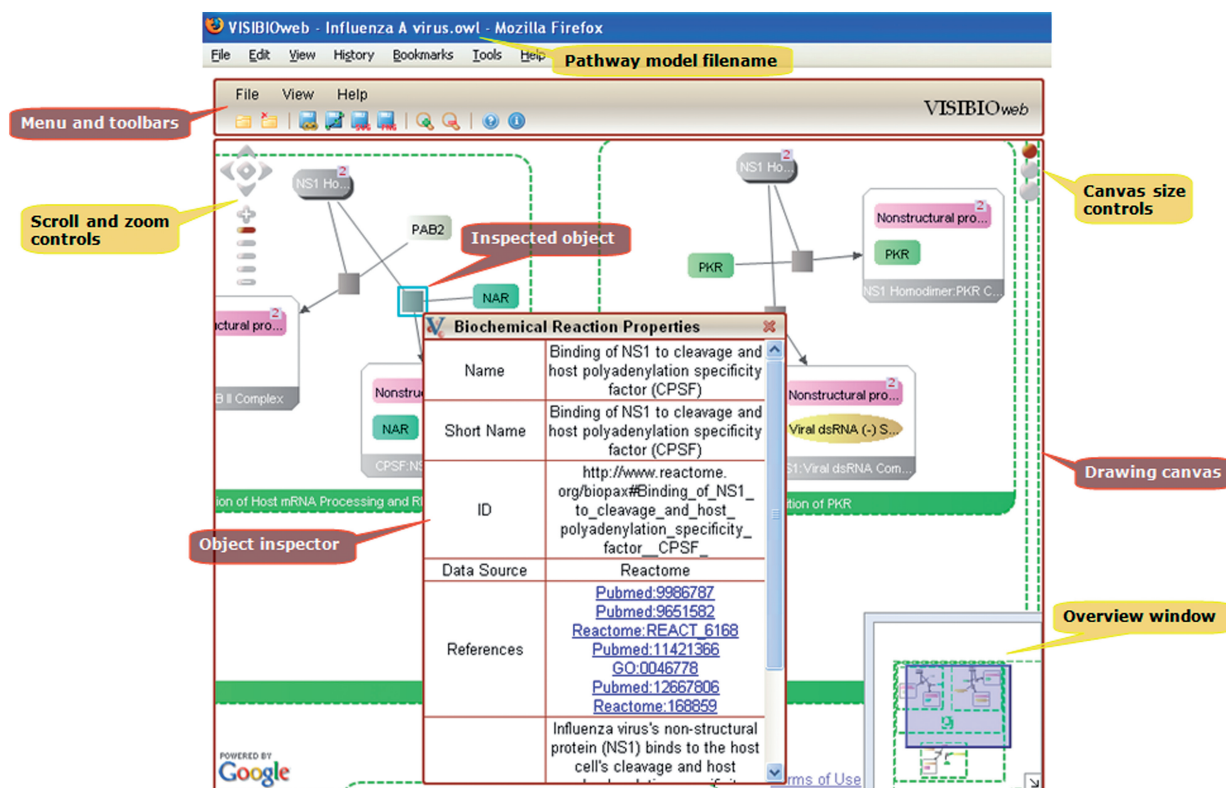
VISIBIOweb - Influenza A virus.owl - Mozilla Firefox

File Edit View History Bookmarks Tools Help

Pathway model filename

Menu and toolbars

File View Help

VISIBIOweb

Scroll and zoom controls

Inspected object

Canvas size controls

NS1 Ho... 2

PAB2

NAR

tructural pro... 2

B II Complex

Nonstruc

NAR

CPSF:NS

tion of Host mRNA Processing and R

NS1 Ho... 2

Nonstructural pro... 2

PKR

PKR

NS1 Homodimer:PKR C...

Nonstructural pro... 2

Viral dsRNA (-) S...

1:Viral dsRNA Com...

tion of PKR

Drawing canvas

Biochemical Reaction Properties

| Name | Binding of NS1 to cleavage and host polyadenylation specificity factor (CPSF) |
|---|---|
| Short Name | Binding of NS1 to cleavage and host polyadenylation specificity factor (CPSF) |
| ID | http://www.reactome.org/biopax#Binding_of_NS1_to_cleavage_and_host_polyadenylation_specificity_factor__CPSF_ |
| Data Source | Reactome |
| References | Pubmed:9986787 Pubmed:9651582 Reactome:REACT_6168 Pubmed:11421366 GO:0046778 Pubmed:12667806 Reactome:168859 |
| | Influenza virus's non-structural protein (NS1) binds to the host cell's cleavage and host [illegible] |

Object inspector

Overview window

POWERED BY Google

rms of Use